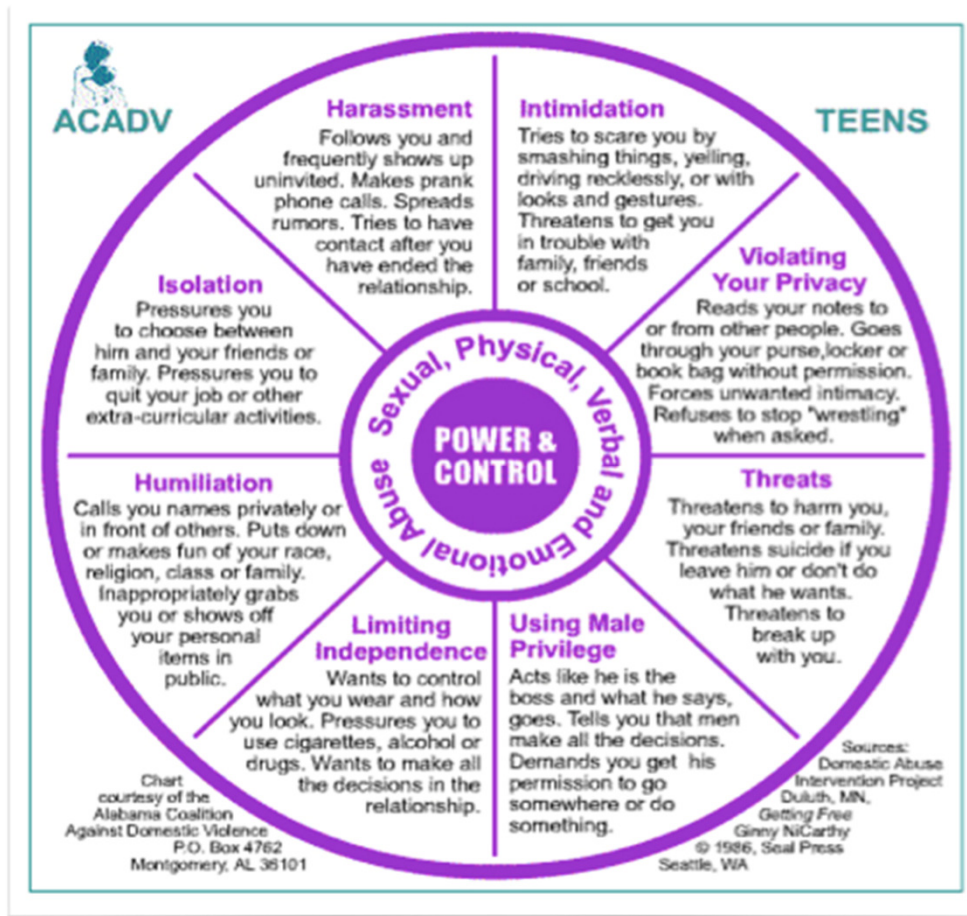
ACADV

TEENS

Harassment
Follows you and frequently shows up uninvited. Makes prank phone calls. Spreads rumors. Tries to have contact after you have ended the relationship.

Intimidation
Tries to scare you by smashing things, yelling, driving recklessly, or with looks and gestures. Threatens to get you in trouble with family, friends or school.

Isolation
Pressures you to choose between him and your friends or family. Pressures you to quit your job or other extra-curricular activities.

Violating Your Privacy
Reads your notes to or from other people. Goes through your purse,locker or book bag without permission. Forces unwanted intimacy. Refuses to stop "wrestling" when asked.

Sexual, Physical, Verbal and Emotional Abuse

POWER & CONTROL

Humiliation
Calls you names privately or in front of others. Puts down or makes fun of your race, religion, class or family. Inappropriately grabs you or shows off your personal items in public.

Threats
Threatens to harm you, your friends or family. Threatens suicide if you leave him or don't do what he wants. Threatens to break up with you.

Limiting Independence
Wants to control what you wear and how you look. Pressures you to use cigarettes, alcohol or drugs. Wants to make all the decisions in the relationship.

Using Male Privilege
Acts like he is the boss and what he says, goes. Tells you that men make all the decisions. Demands you get his permission to go somewhere or do something.

Chart courtesy of the Alabama Coalition Against Domestic Violence P.O. Box 4762 Montgomery, AL 36101

Sources: Domestic Abuse Intervention Project Duluth, MN, Getting Free Ginny NiCarthy © 1986, Seal Press Seattle, WA